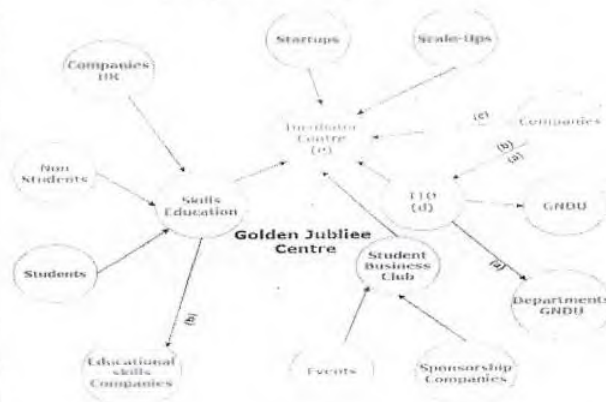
Startups

Scale-Ups

Companies HR

Incubator Centre (e)

(c)

Companies

(b)

(a)

Non Students

Skills Education

TTO (d)

GNDU

Golden Jubliee Centre

Students

Student Business Club

(a)

Departments GNDU

(b)

Educational skills Companies

Events

Sponsorship Companies